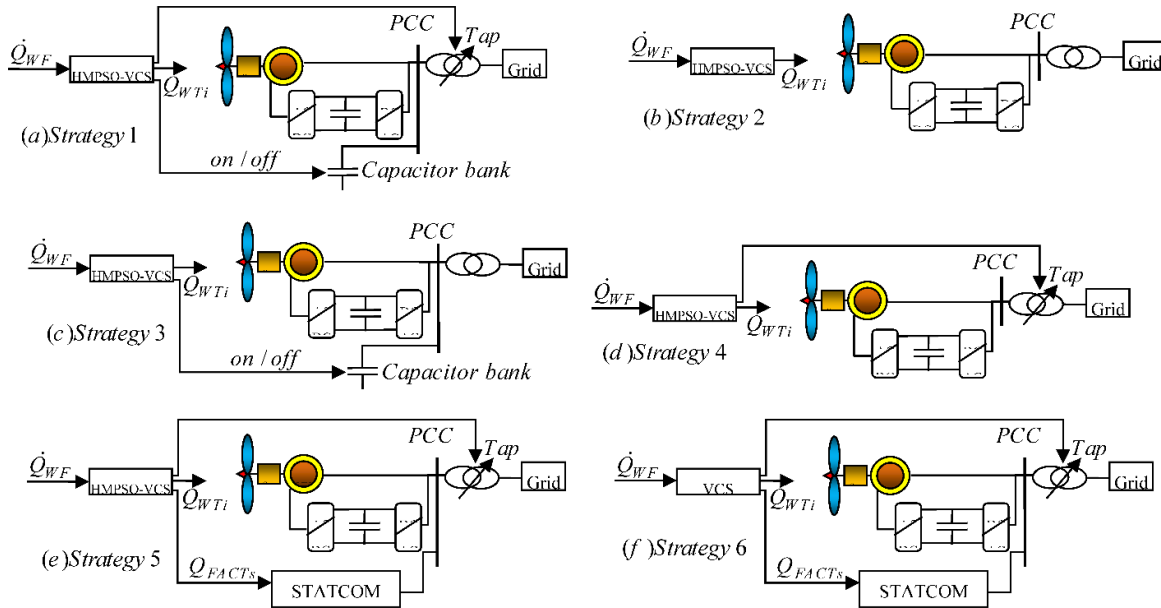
$\dot{Q}_{WF}$ HMPSO-VCS $Q_{WTi}$ PCC Tap Grid
(a)Strategy 1
on / off
Capacitor bank

$\dot{Q}_{WF}$ HMPSO-VCS $Q_{WTi}$ PCC Grid
(b)Strategy 2

$\dot{Q}_{WF}$ HMPSO-VCS $Q_{WTi}$ PCC Grid
(c)Strategy 3
on / off
Capacitor bank

$\dot{Q}_{WF}$ HMPSO-VCS $Q_{WTi}$ PCC Tap Grid
(d)Strategy 4

$\dot{Q}_{WF}$ HMPSO-VCS $Q_{WTi}$ PCC Tap Grid
(e)Strategy 5
$Q_{FACTs}$ STATCOM

$\dot{Q}_{WF}$ VCS $Q_{WTi}$ PCC Tap Grid
(f)Strategy 6
$Q_{FACTs}$ STATCOM